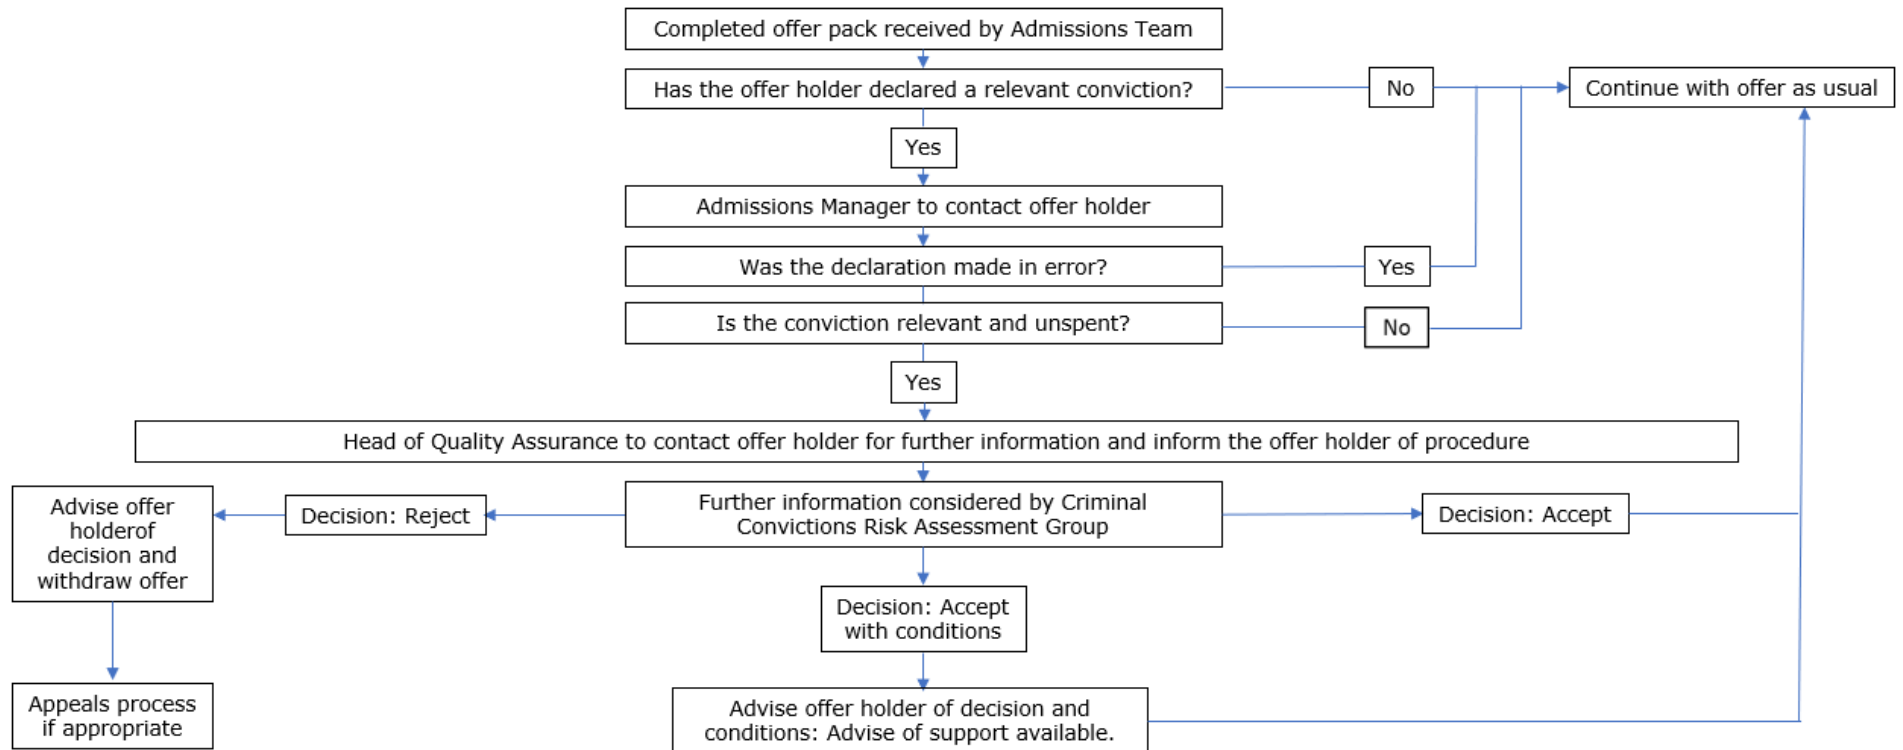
Completed offer pack received by Admissions Team

Has the offer holder declared a relevant conviction?

No

Continue with offer as usual

Yes

Admissions Manager to contact offer holder

Was the declaration made in error?

Yes

Is the conviction relevant and unspent?

No

Yes

Head of Quality Assurance to contact offer holder for further information and inform the offer holder of procedure

Advise offer holderof decision and withdraw offer

Decision: Reject

Further information considered by Criminal Convictions Risk Assessment Group

Decision: Accept

Decision: Accept with conditions

Appeals process if appropriate

Advise offer holder of decision and conditions: Advise of support available.